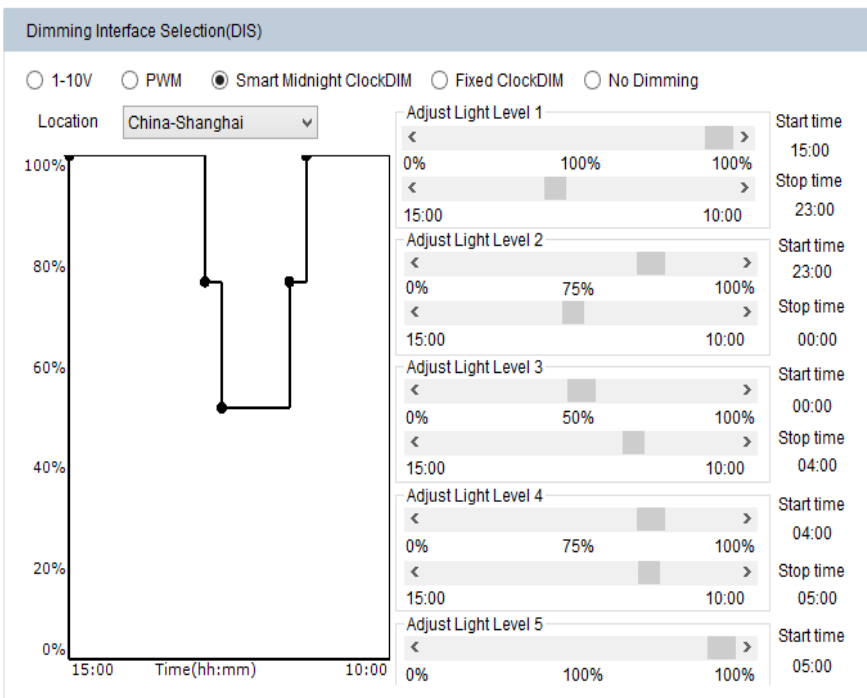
Dimming Interface Selection(DIS)

1-10V PWM Smart Midnight ClockDIM Fixed ClockDIM No Dimming

Location China-Shanghai

100%
80%
60%
40%
20%
0%
15:00 Time(hh:mm) 10:00

Adjust Light Level 1
0% 100% 100%
15:00 10:00
Start time 15:00
Stop time 23:00

Adjust Light Level 2
0% 75% 100%
15:00 10:00
Start time 23:00
Stop time 00:00

Adjust Light Level 3
0% 50% 100%
15:00 10:00
Start time 00:00
Stop time 04:00

Adjust Light Level 4
0% 75% 100%
15:00 10:00
Start time 04:00
Stop time 05:00

Adjust Light Level 5
0% 100% 100%
Start time 05:00